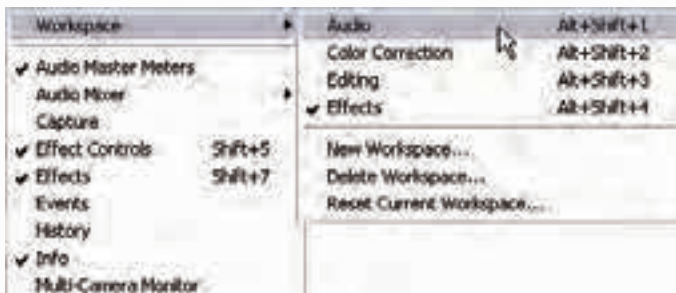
Workspace

✔ Audio Master Meters
Audio Mixer
Capture
✔ Effect Controls Shift+5
✔ Effects Shift+7
Events
History
✔ Info
Multi-Camera Monitor

Audio Alt+Shift+1
Color Correction Alt+Shift+2
Editing Alt+Shift+3
✔ Effects Alt+Shift+4

New Workspace...
Delete Workspace...
Reset Current Workspace...